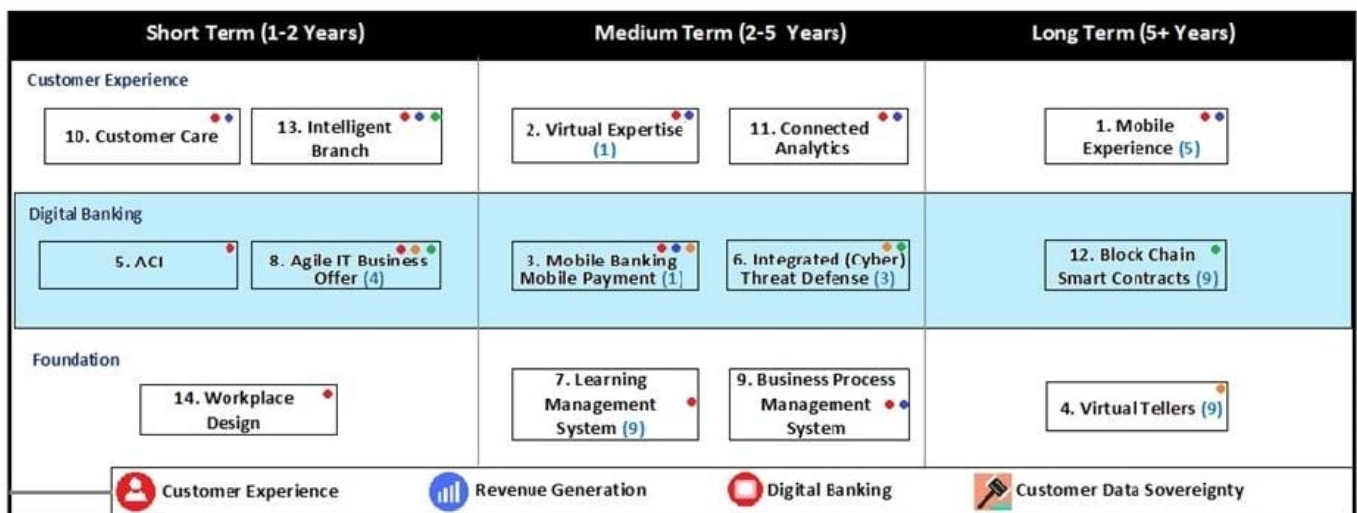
| Short Term (1-2 Years) | Medium Term (2-5 Years) | Long Term (5+ Years) |
|---|---|---|
| Customer Experience | | |
| 10. Customer Care; 13. Intelligent Branch | 2. Virtual Expertise (1); 11. Connected Analytics | 1. Mobile Experience (5) |
| Digital Banking | | |
| 5. ACI; 8. Agile IT Business Offer (4) | 3. Mobile Banking Mobile Payment (1); 6. Integrated (Cyber) Threat Defense (3) | 12. Block Chain Smart Contracts (9) |
| Foundation | | |
| 14. Workplace Design | 7. Learning Management System (9); 9. Business Process Management System | 4. Virtual Tellers (9) |

Customer Experience Revenue Generation Digital Banking Customer Data Sovereignty